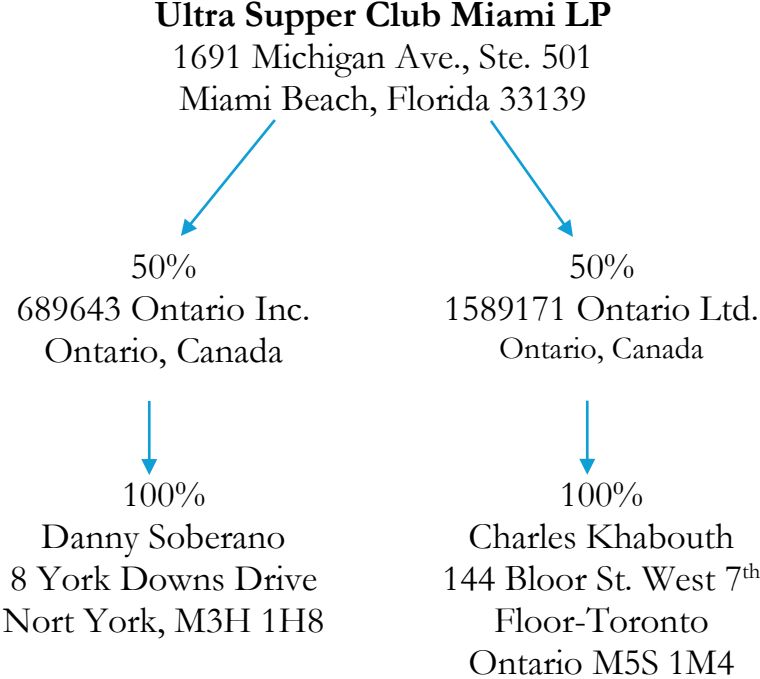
**Ultra Supper Club Miami LP**
1691 Michigan Ave., Ste. 501
Miami Beach, Florida 33139

50%
689643 Ontario Inc.
Ontario, Canada

100%
Danny Soberano
8 York Downs Drive
Nort York, M3H 1H8

50%
1589171 Ontario Ltd.
Ontario, Canada

100%
Charles Khabouth
144 Bloor St. West 7$^{th}$
Floor-Toronto
Ontario M5S 1M4